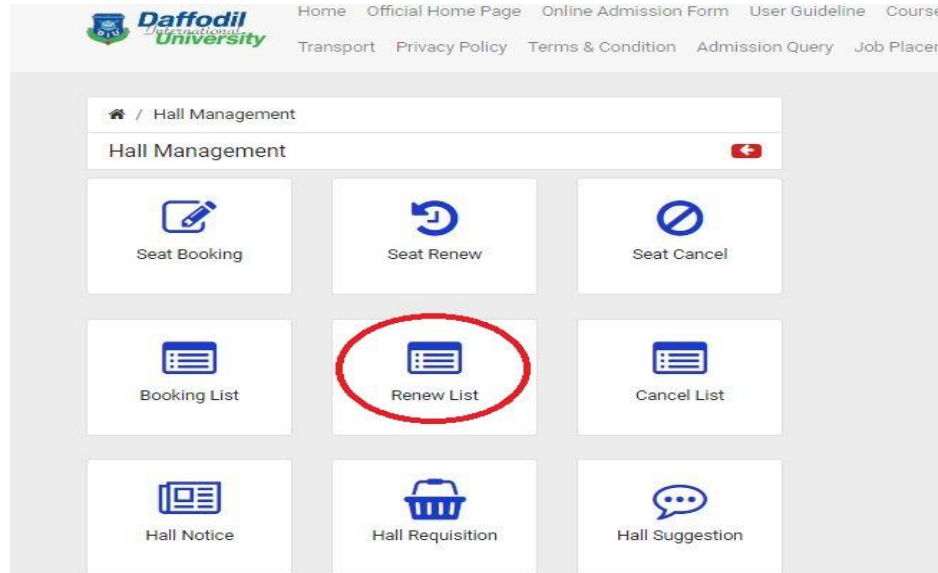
Daffodil International University

Home Official Home Page Online Admission Form User Guideline Course

Transport Privacy Policy Terms & Condition Admission Query Job Placen

/ Hall Management

Hall Management

Seat Booking

Seat Renew

Seat Cancel

Booking List

Renew List

Cancel List

Hall Notice

Hall Requisition

Hall Suggestion